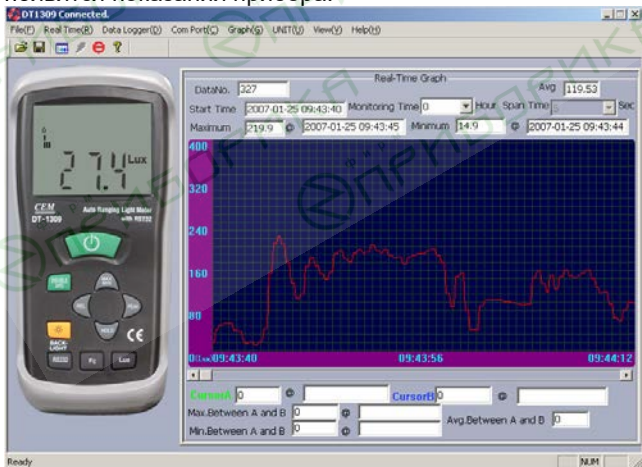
DT1309 Connected.

File(F) Real Time(R) Data Logger(D) Com Port(C) Graph(G) UNIT(U) View(V) Help(H)

27.1 Lux

CEM
DT-1309
Auto Ranging Light Meter with RS232

RS232 Fc Lux
BACK-LIGHT

Real-Time Graph

DataNo. 327
Avg 119.53
Start Time 2007-01-25 09:43:40 Monitoring Time 0 Hour Span Time Sec
Maximum 219.9 @ 2007-01-25 09:43:45 Minimum 14.9 @ 2007-01-25 09:43:44

400
320
240
160
80
0(Lux)09:43:40
09:43:56
09:44:12

CursorA 0 @
CursorB 0 @
Max.Between A and B 0 @
Avg.Between A and B 0
Min.Between A and B 0 @

Ready
NUM